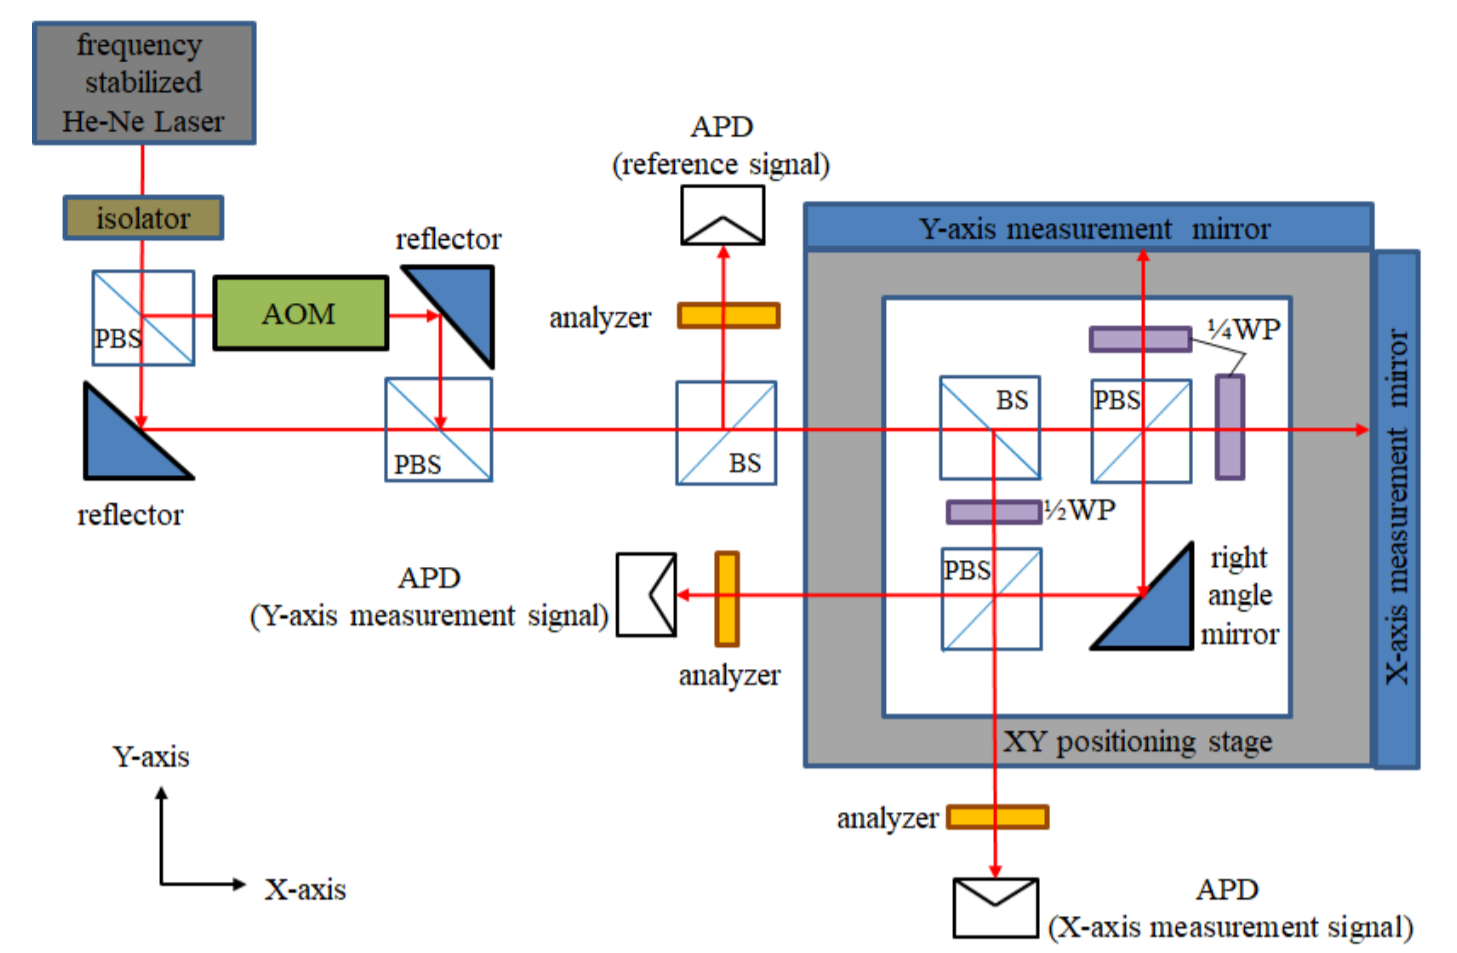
frequency stabilized He-Ne Laser

isolator

PBS

AOM

reflector

reflector

PBS

APD
(reference signal)

analyzer

BS

Y-axis measurement mirror

¼WP

BS

PBS

½WP

PBS

right angle mirror

X-axis measurement mirror

APD
(Y-axis measurement signal)

analyzer

XY positioning stage

Y-axis

X-axis

analyzer

APD
(X-axis measurement signal)